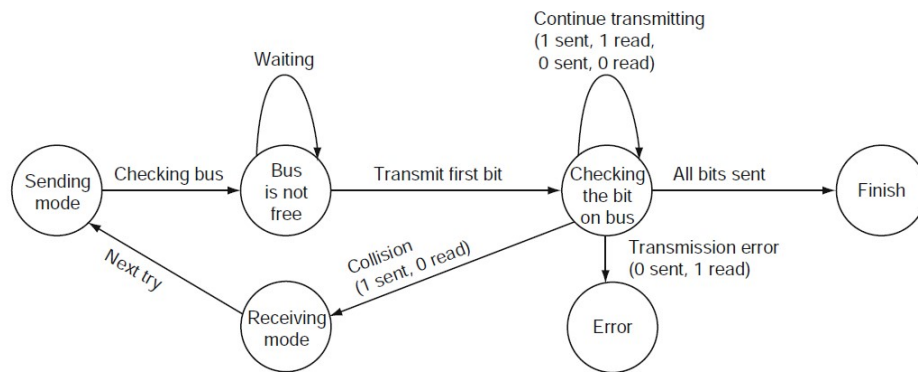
Continue transmitting
(1 sent, 1 read,
0 sent, 0 read)

Waiting

Sending mode

Checking bus

Bus is not free

Transmit first bit

Checking the bit on bus

All bits sent

Finish

Transmission error
(0 sent, 1 read)

Collision
(1 sent, 0 read)

Next try

Receiving mode

Error